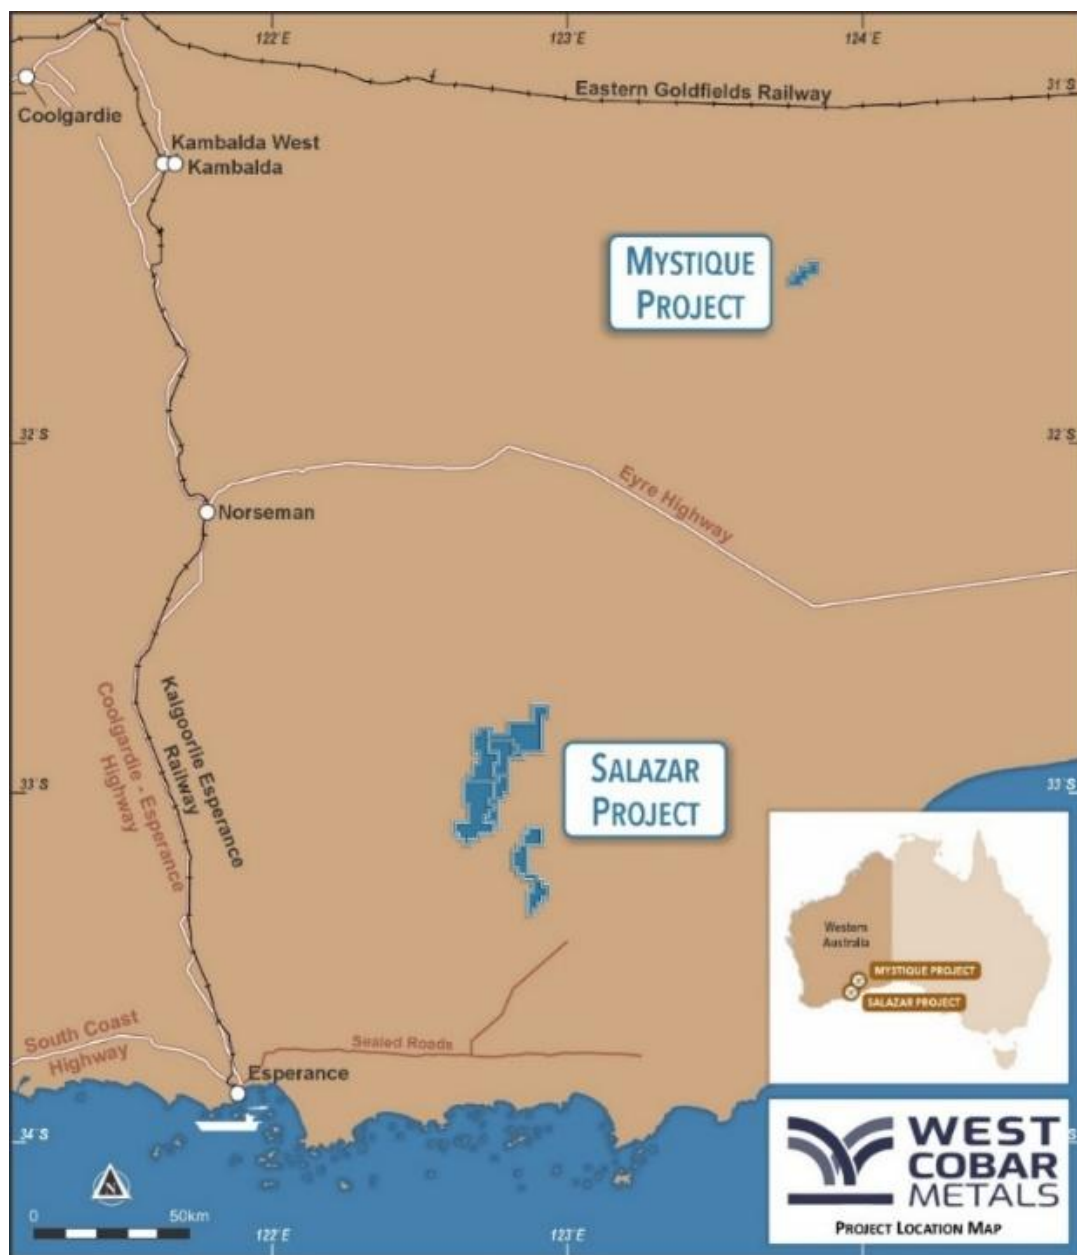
122°E
123°E
124°E
31°S
Eastern Goldfields Railway
Coolgardie
Kambalda West
Kambalda
MYSTIQUE PROJECT
32°S
32°S
Norseman
Eyre Highway
Coolgardie - Esperance Highway
Kalgoorlie Esperance Railway
33°S
SALAZAR PROJECT
33°S
Western Australia
MYSTIQUE PROJECT
SALAZAR PROJECT
South Coast Highway
Sealed Roads
Esperance
34°S
0
50km
122°E
123°E
WEST COBAR METALS
PROJECT LOCATION MAP